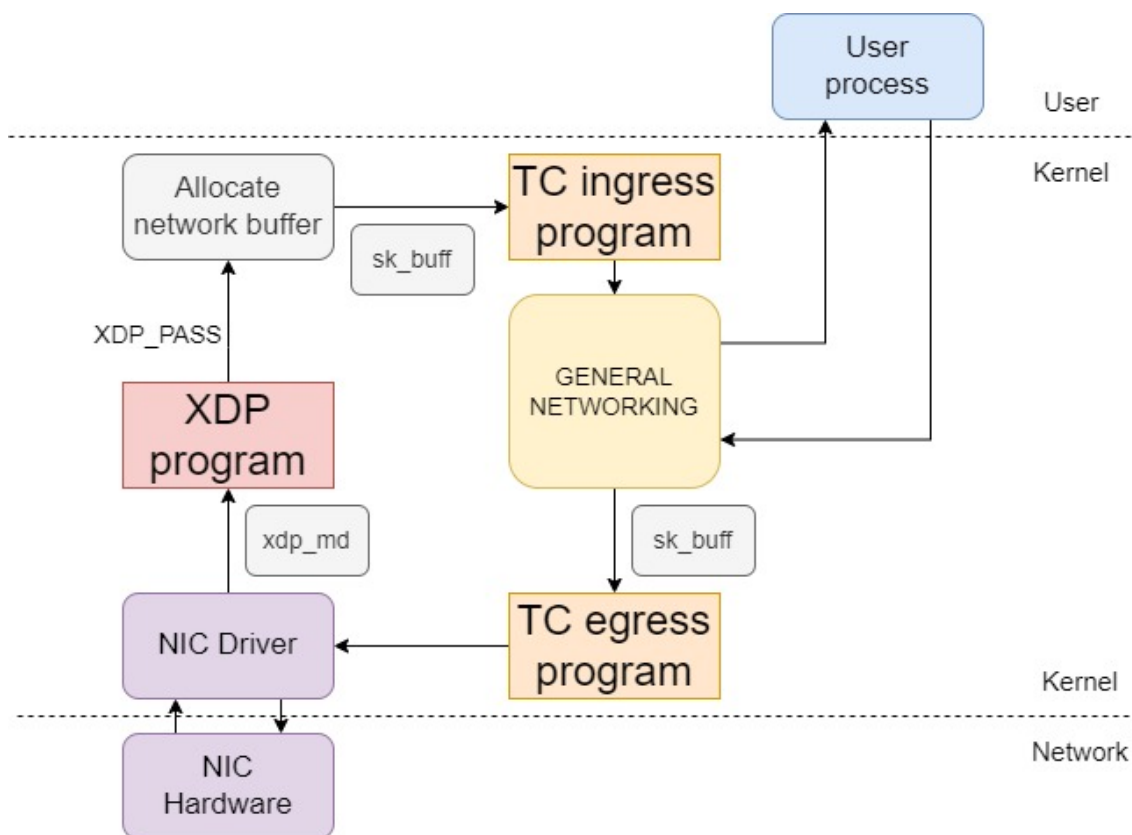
User process

User

Kernel

Allocate network buffer

TC ingress program

sk_buff

XDP_PASS

GENERAL NETWORKING

XDP program

xdp_md

sk_buff

NIC Driver

TC egress program

Kernel

Network

NIC Hardware